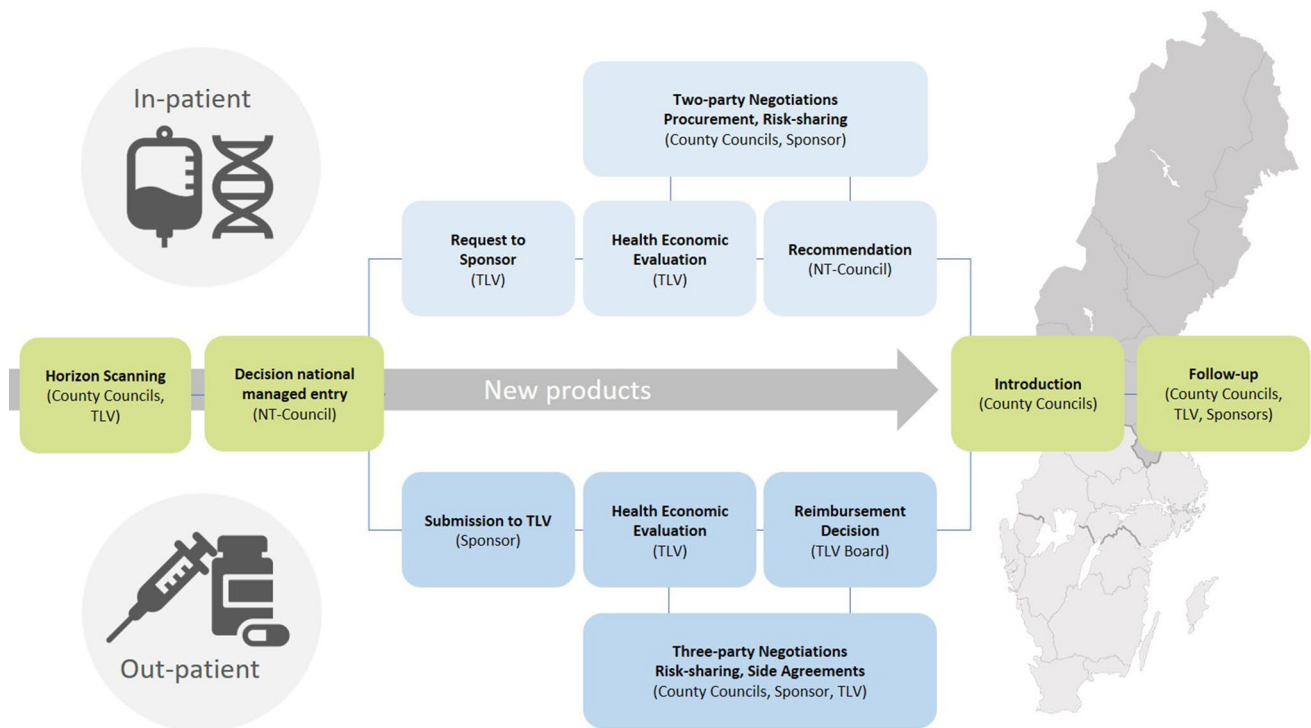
In-patient

Two-party Negotiations
Procurement, Risk-sharing
(County Councils, Sponsor)

Request to Sponsor
(TLV)

Health Economic Evaluation
(TLV)

Recommendation
(NT-Council)

Horizon Scanning
(County Councils, TLV)

Decision national managed entry
(NT-Council)

New products

Introduction
(County Councils)

Follow-up
(County Councils, TLV, Sponsors)

Submission to TLV
(Sponsor)

Health Economic Evaluation
(TLV)

Reimbursement Decision
(TLV Board)

Three-party Negotiations
Risk-sharing, Side Agreements
(County Councils, Sponsor, TLV)

Out-patient